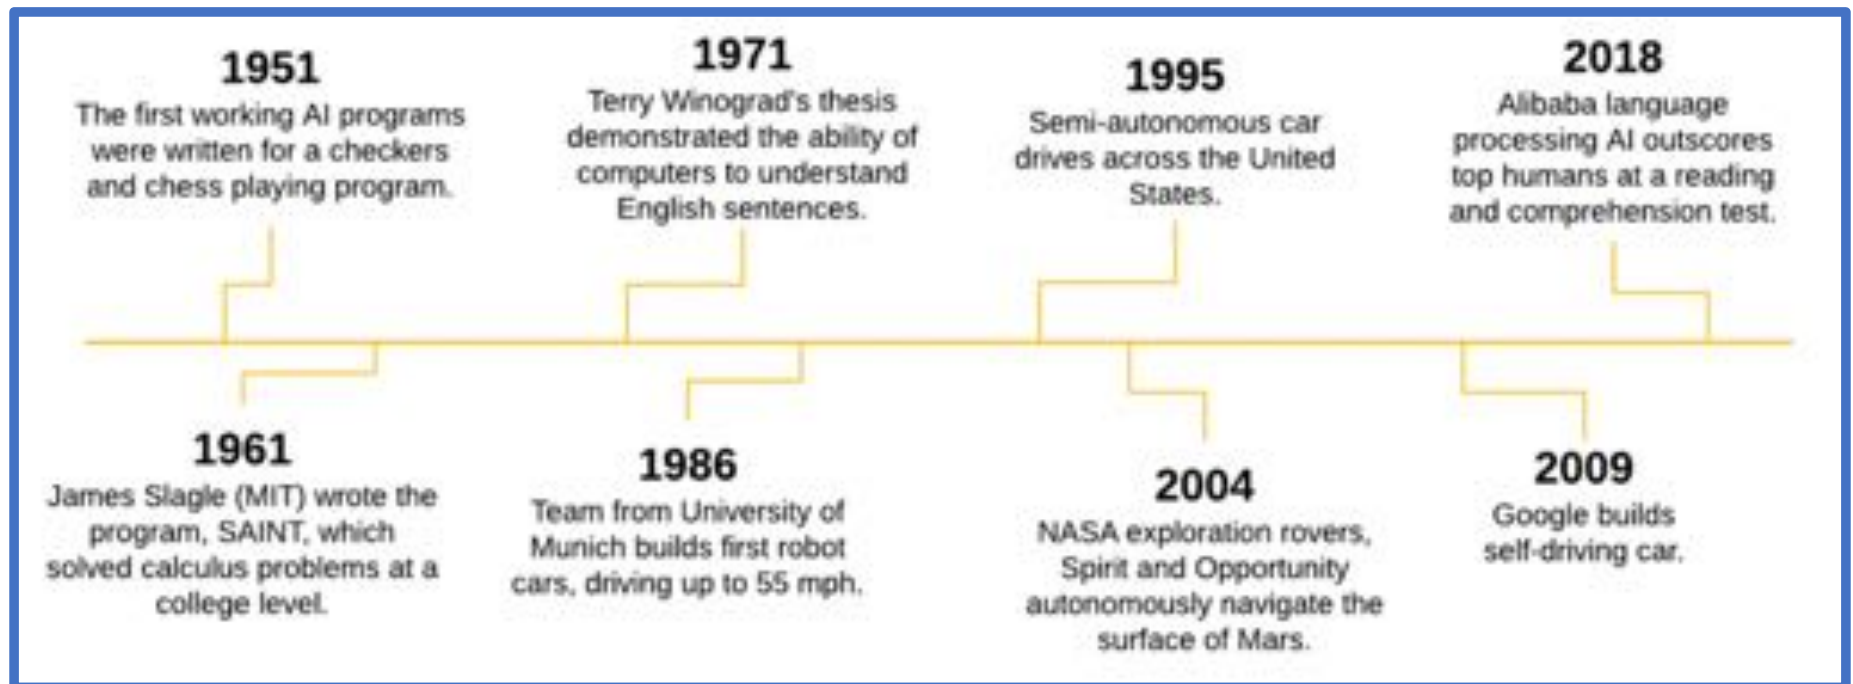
1951
The first working AI programs were written for a checkers and chess playing program.

1971
Terry Winograd's thesis demonstrated the ability of computers to understand English sentences.

1995
Semi-autonomous car drives across the United States.

2018
Alibaba language processing AI outscores top humans at a reading and comprehension test.

1961
James Slagle (MIT) wrote the program, SAINT, which solved calculus problems at a college level.

1986
Team from University of Munich builds first robot cars, driving up to 55 mph.

2004
NASA exploration rovers, Spirit and Opportunity autonomously navigate the surface of Mars.

2009
Google builds self-driving car.